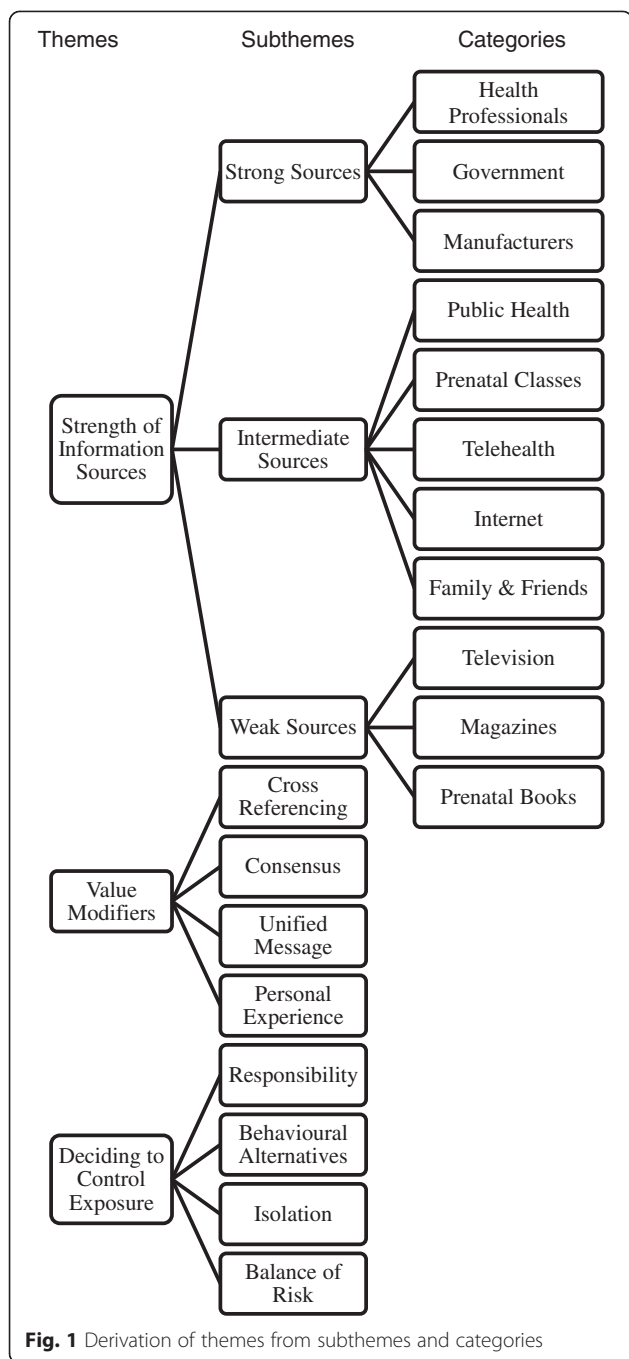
Themes Subthemes Categories

Health Professionals

Strong Sources

Government

Manufacturers

Public Health

Prenatal Classes

Strength of Information Sources

Intermediate Sources

Telehealth

Internet

Family & Friends

Television

Weak Sources

Magazines

Cross Referencing

Prenatal Books

Value Modifiers

Consensus

Unified Message

Personal Experience

Responsibility

Deciding to Control Exposure

Behavioural Alternatives

Isolation

Balance of Risk

**Fig. 1** Derivation of themes from subthemes and categories